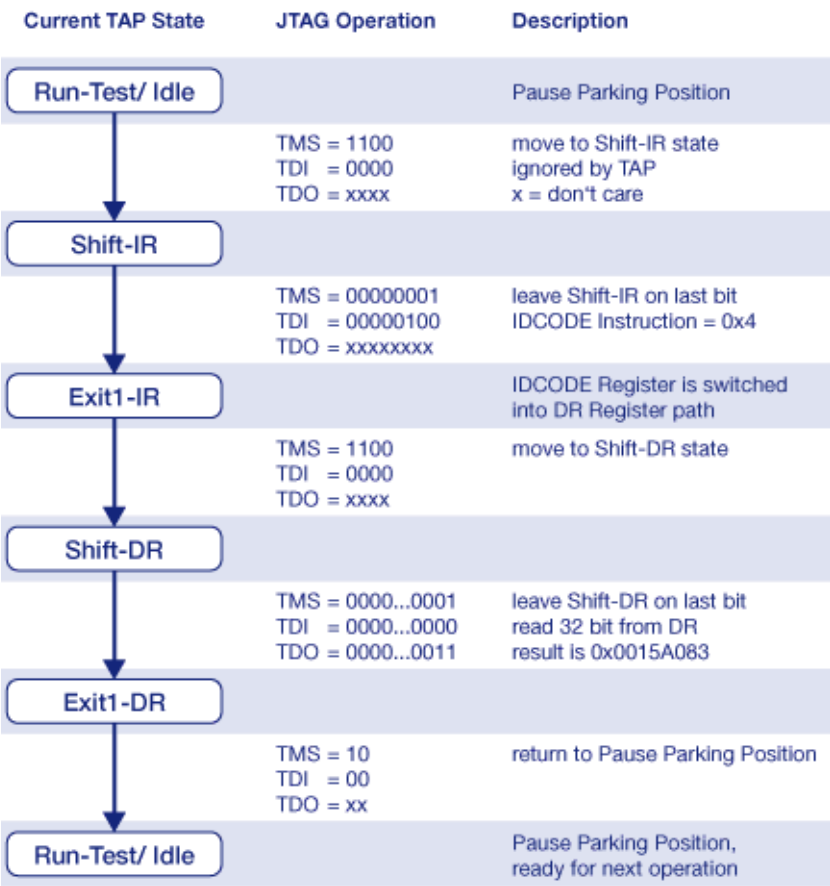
| Current TAP State | JTAG Operation | Description |
|---|---|---|
| Run-Test/ Idle | | Pause Parking Position |
| | TMS = 1100<br>TDI = 0000<br>TDO = xxxx | move to Shift-IR state<br>ignored by TAP<br>x = don't care |
| Shift-IR | | |
| | TMS = 00000001<br>TDI = 00000100<br>TDO = xxxxxxxx | leave Shift-IR on last bit<br>IDCODE Instruction = 0x4 |
| Exit1-IR | | IDCODE Register is switched into DR Register path |
| | TMS = 1100<br>TDI = 0000<br>TDO = xxxx | move to Shift-DR state |
| Shift-DR | | |
| | TMS = 0000...0001<br>TDI = 0000...0000<br>TDO = 0000...0011 | leave Shift-DR on last bit<br>read 32 bit from DR<br>result is 0x0015A083 |
| Exit1-DR | | |
| | TMS = 10<br>TDI = 00<br>TDO = xx | return to Pause Parking Position |
| Run-Test/ Idle | | Pause Parking Position, ready for next operation |